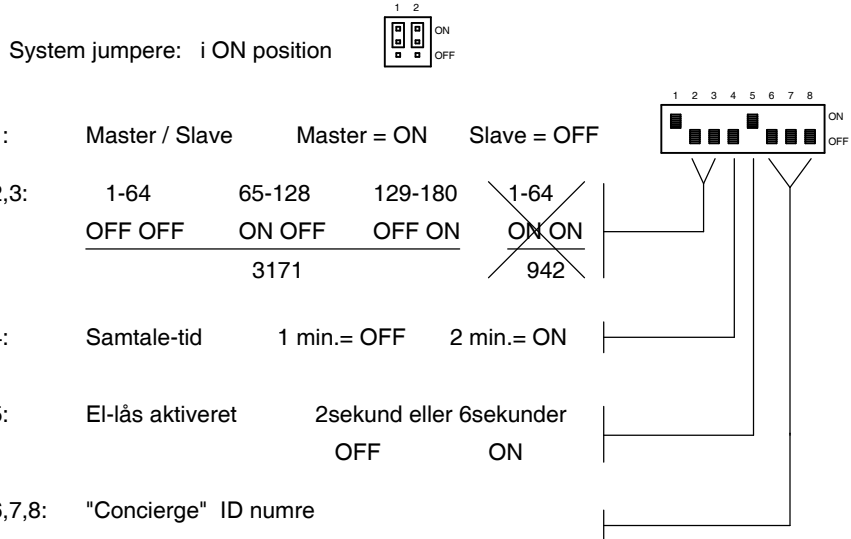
System jumpere: i ON position

1 2
ON
OFF

1 2 3 4 5 6 7 8
ON
OFF

1: Master / Slave Master = ON Slave = OFF

2,3:

| 1-64 | 65-128 | 129-180 | 1-64 |
|---|---|---|---|
| OFF OFF | ON OFF | OFF ON | ON ON |
| | 3171 | | 942 |

4: Samtale-tid 1 min.= OFF 2 min.= ON

5: El-lås aktiveret 2sekund eller 6sekunder
OFF ON

6,7,8: "Concierge" ID numre